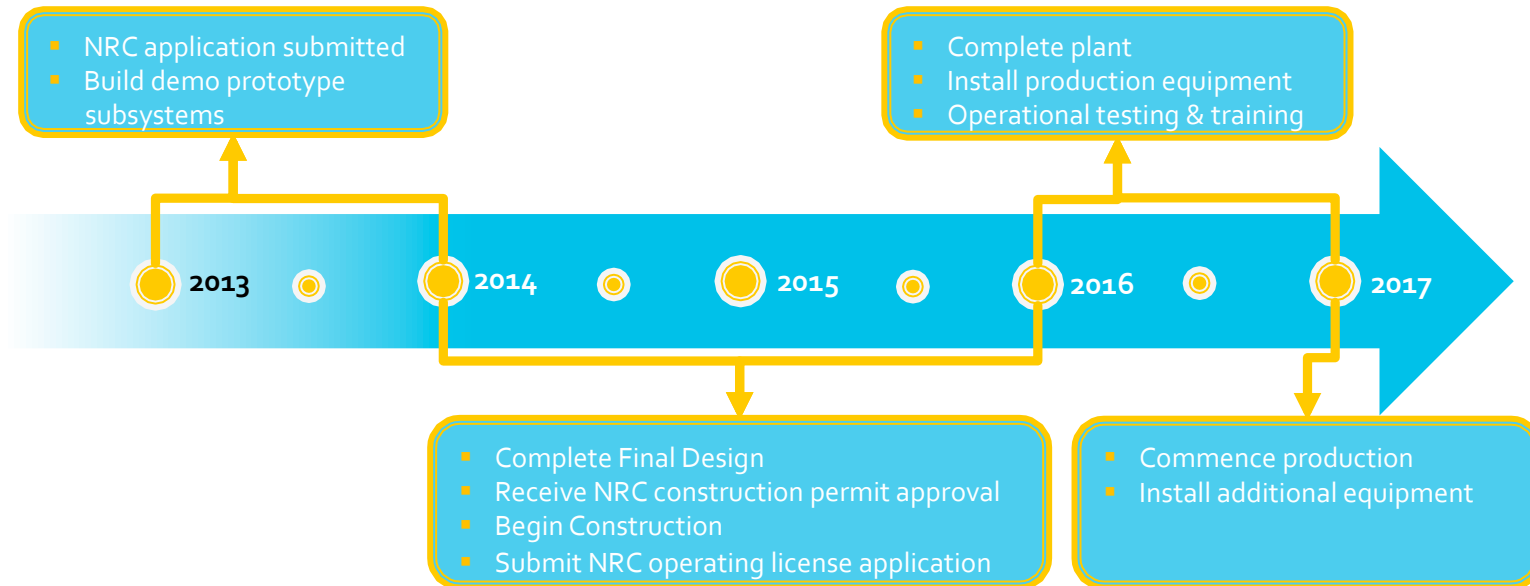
- NRC application submitted
- Build demo prototype subsystems

- Complete plant
- Install production equipment
- Operational testing & training

2013

2014

2015

2016

2017

- Complete Final Design
- Receive NRC construction permit approval
- Begin Construction
- Submit NRC operating license application

- Commence production
- Install additional equipment